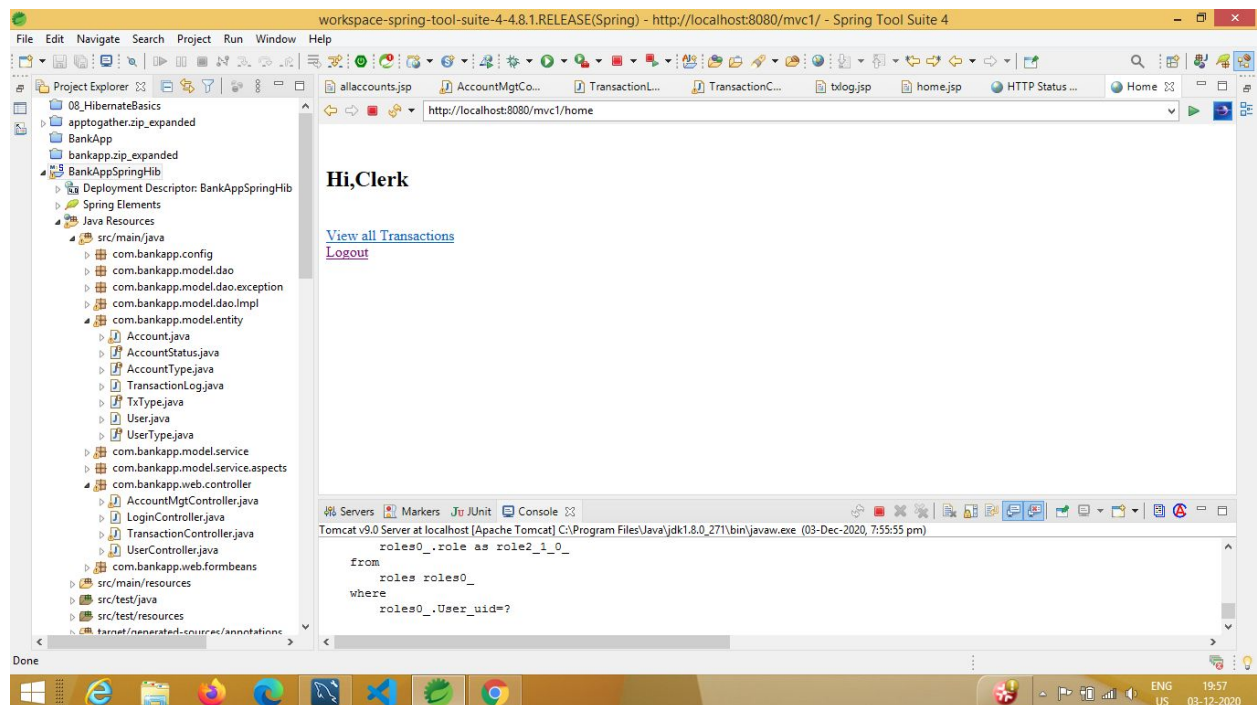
workspace-spring-tool-suite-4-4.8.1.RELEASE(Spring) - http://localhost:8080/mvc1/ - Spring Tool Suite 4

File Edit Navigate Search Project Run Window Help

Project Explorer

08_HibernateBasics
apptogather.zip_expanded
BankApp
bankapp.zip_expanded
BankAppSpringHib
Deployment Descriptor: BankAppSpringHib
Spring Elements
Java Resources
src/main/java
com.bankapp.config
com.bankapp.model.dao
com.bankapp.model.dao.exception
com.bankapp.model.dao.Impl
com.bankapp.model.entity
Account.java
AccountStatus.java
AccountType.java
TransactionLog.java
TxType.java
User.java
UserType.java
com.bankapp.model.service
com.bankapp.model.service.aspects
com.bankapp.web.controller
AccountMgtController.java
LoginController.java
TransactionController.java
UserController.java
com.bankapp.web.formbeans
src/main/resources
src/test/java
src/test/resources
target/generated-sources/annotations

allaccounts.jsp | AccountMgtCo... | TransactionL... | TransactionC... | txlog.jsp | home.jsp | HTTP Status ... | Home

http://localhost:8080/mvc1/home

Hi,Clerk

View all Transactions
Logout

Servers | Markers | JUnit | Console

Tomcat v9.0 Server at localhost [Apache Tomcat] C:\Program Files\Java\jdk1.8.0_271\bin\javaw.exe (03-Dec-2020, 7:55:55 pm)

roles0_.role as role2_1_0_
from
roles roles0_
where
roles0_.User_uid=?

Done

ENG US 19:57 03-12-2020